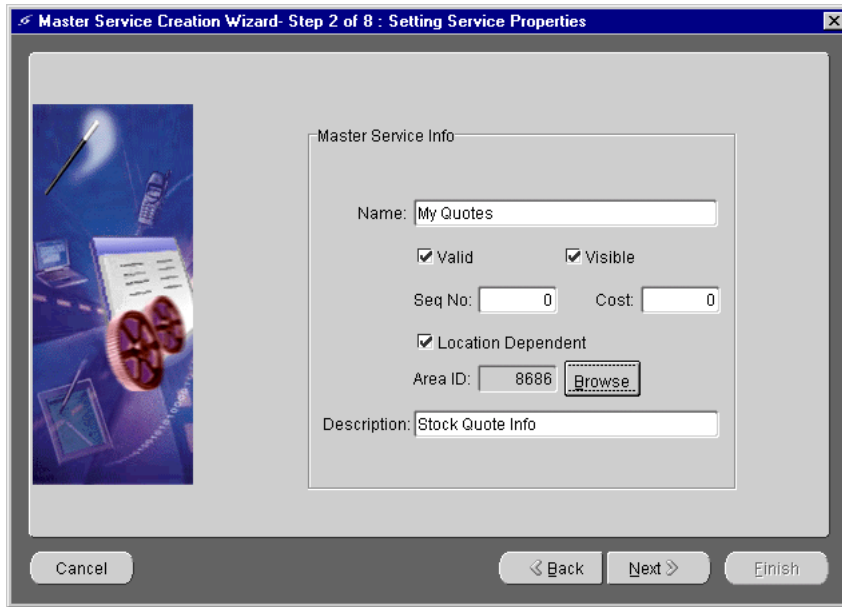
Master Service Creation Wizard- Step 2 of 8 : Setting Service Properties

Master Service Info

Name: My Quotes

Valid

Visible

Seq No: 0

Cost: 0

Location Dependent

Area ID: 8686

Browse

Description: Stock Quote Info

Cancel

Back

Next

Finish